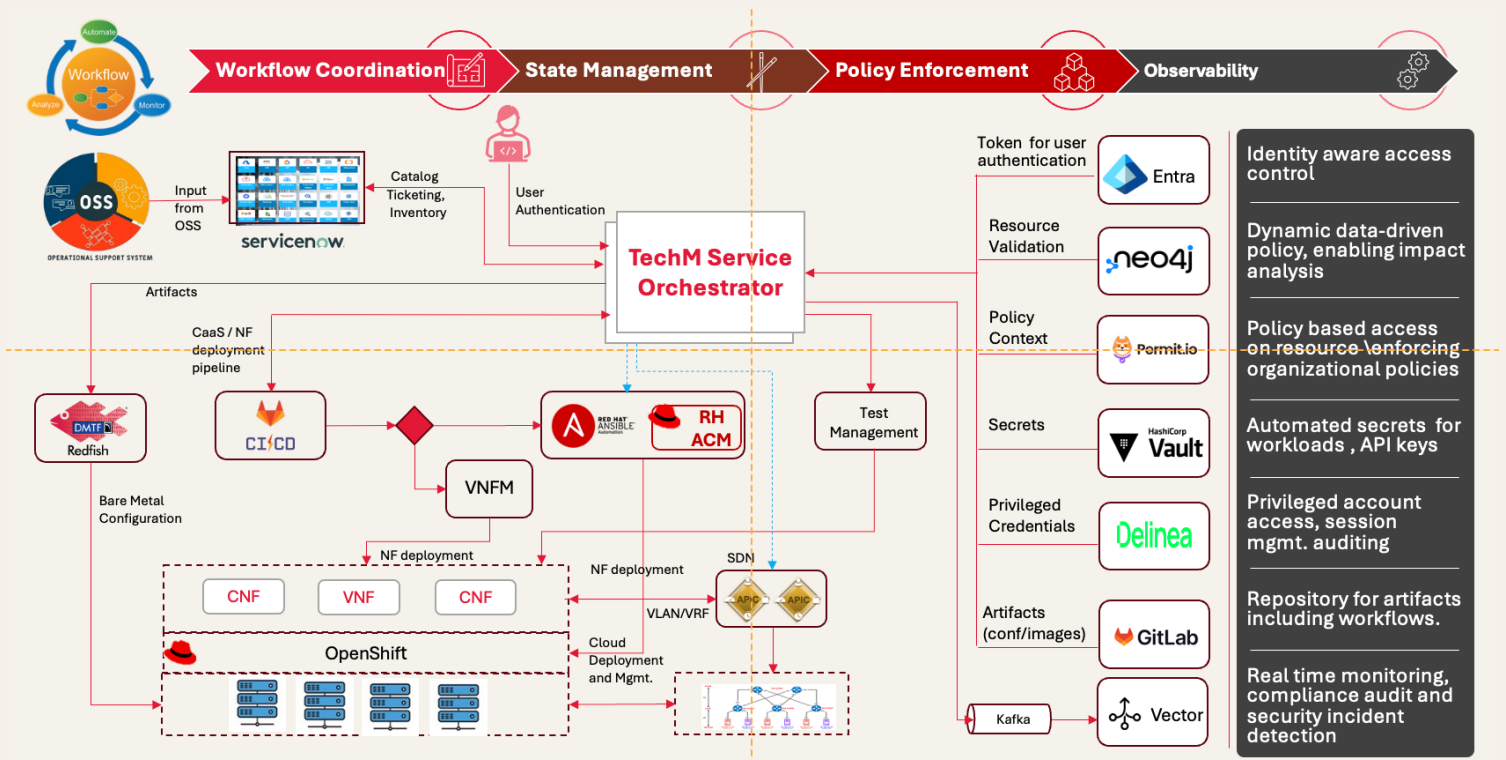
Automate
Workflow
Analyze
Monitor

Workflow Coordination
State Management
Policy Enforcement
Observability

OSS
OPERATIONAL SUPPORT SYSTEM
Input from OSS
servicenow
Catalog Ticketing, Inventory
User Authentication
TechM Service Orchestrator
Artifacts
CaaS / NF deployment pipeline
DMTF
Redfish
CI/CD
RED HAT ANSIBLE Automation
RH ACM
Test Management
VNFM
Bare Metal Configuration
NF deployment
NF deployment
SDN
APIC
APIC
VLAN/VRF
CNF
VNF
CNF
OpenShift
Cloud Deployment and Mgmt.

Token for user authentication
Entra
Resource Validation
neo4j
Policy Context
Permit.io
Secrets
HashiCorp Vault
Privileged Credentials
Delinea
Artifacts (conf/images)
GitLab
Kafka
Vector

Identity aware access control

Dynamic data-driven policy, enabling impact analysis

Policy based access on resource \enforcing organizational policies

Automated secrets for workloads , API keys

Privileged account access, session mgmt. auditing

Repository for artifacts including workflows.

Real time monitoring, compliance audit and security incident detection